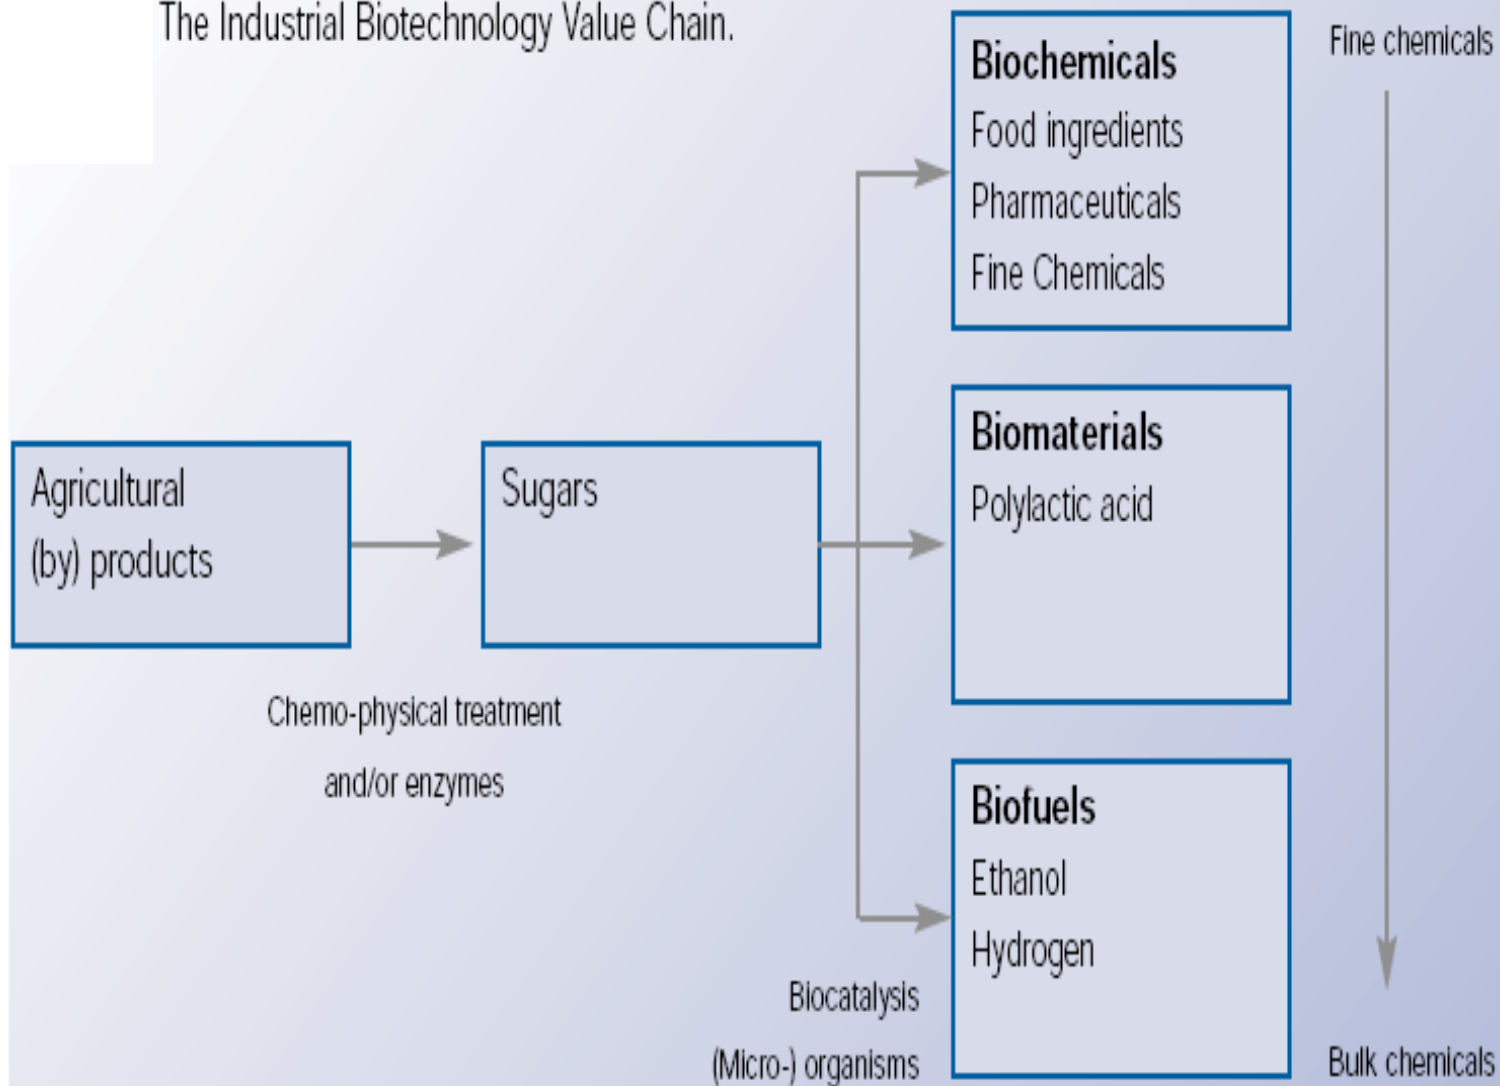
The Industrial Biotechnology Value Chain.

Agricultural (by) products

Chemo-physical treatment and/or enzymes

Sugars

Biocatalysis (Micro-) organisms

Biochemicals
Food ingredients
Pharmaceuticals
Fine Chemicals

Biomaterials
Polylactic acid

Biofuels
Ethanol
Hydrogen

Fine chemicals

Bulk chemicals